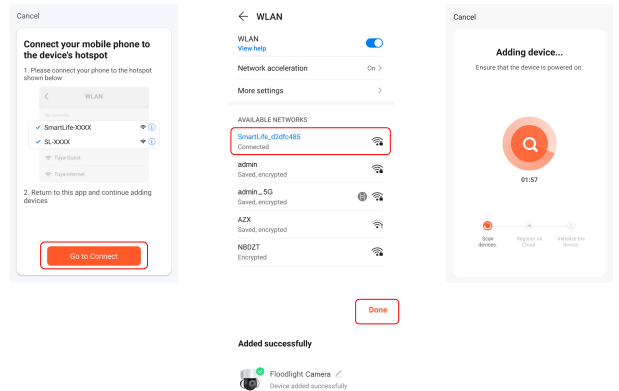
Cancel

Connect your mobile phone to the device's hotspot

1. Please connect your phone to the hotspot shown below

WLAN

SmartLife-XXXX

SL-XXXX

Tuya-Guest

Tuya-Internet

2. Return to this app and continue adding devices

Go to Connect

WLAN

WLAN
View help

Network acceleration On

More settings

AVAILABLE NETWORKS

SmartLife_d2dfc485
Connected

admin
Saved, encrypted

admin_5G
Saved, encrypted

AZX
Saved, encrypted

NBDZT
Encrypted

Done

Added successfully

Floodlight Camera
Device added successfully

Cancel

Adding device...

Ensure that the device is powered on.

01:57

Scan devices

Register on Cloud

Initialize the device.